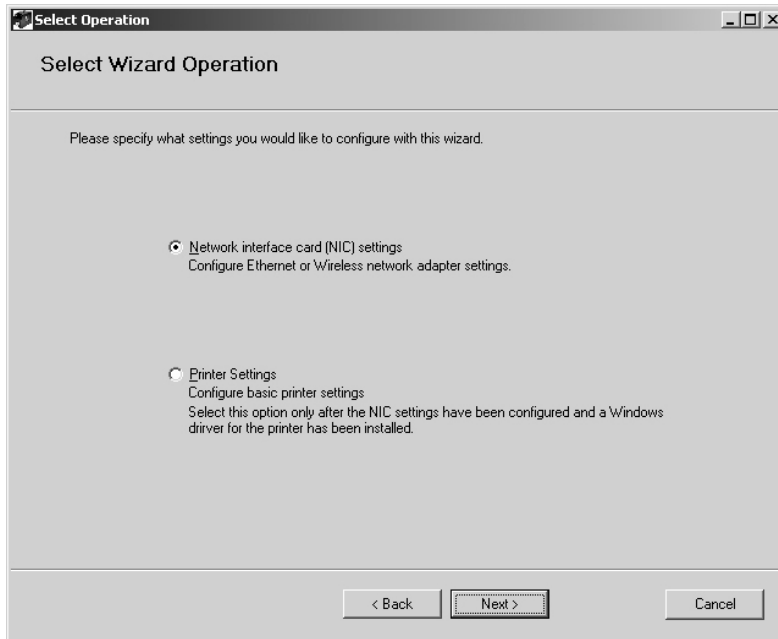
Select Operation

Select Wizard Operation

Please specify what settings you would like to configure with this wizard.

Network interface card (NIC) settings
Configure Ethernet or Wireless network adapter settings.

Printer Settings
Configure basic printer settings
Select this option only after the NIC settings have been configured and a Windows drirver for the printer has been installed.

< Back Next > Cancel